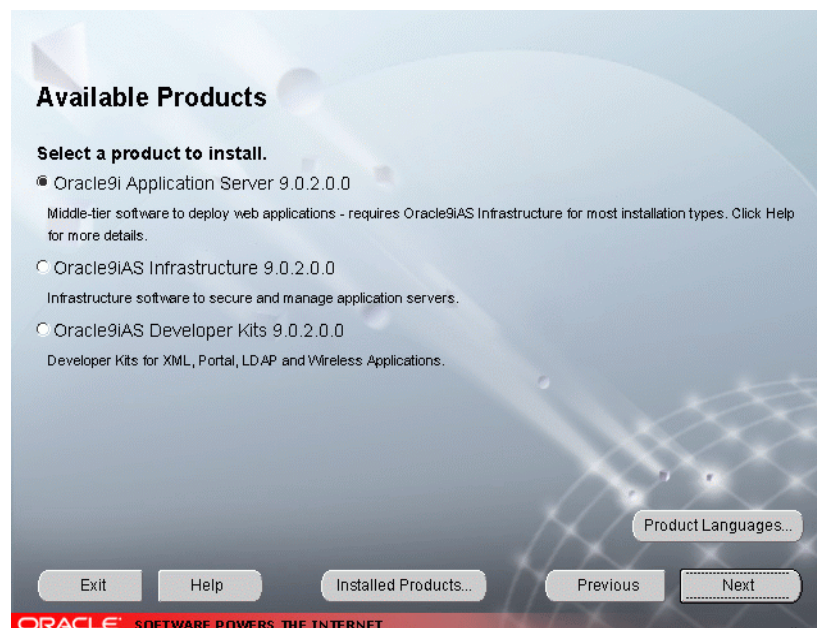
Available Products

Select a product to install.

Oracle9i Application Server 9.0.2.0.0

Middle-tier software to deploy web applications - requires Oracle9iAS Infrastructure for most installation types. Click Help for more details.

Oracle9iAS Infrastructure 9.0.2.0.0

Infrastructure software to secure and manage application servers.

Oracle9iAS Developer Kits 9.0.2.0.0

Developer Kits for XML, Portal, LDAP and Wireless Applications.

Product Languages...

Exit

Help

Installed Products...

Previous

Next

ORACLE SOFTWARE POWERS THE INTERNET